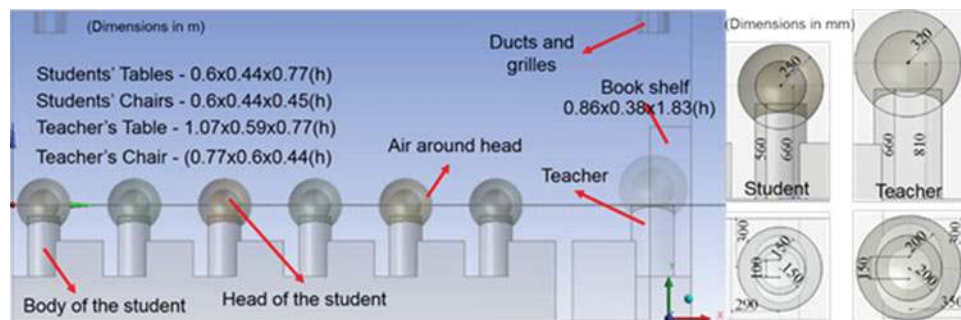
(Dimensions in m)

Ducts and grilles

Students' Tables - 0.6x0.44x0.77(h)
Students' Chairs - 0.6x0.44x0.45(h)
Teacher's Table - 1.07x0.59x0.77(h)
Teacher's Chair - (0.77x0.6x0.44(h)

Book shelf
0.86x0.38x1.83(h)

Air around head

Teacher

Body of the student

Head of the student

(Dimensions in mm)

240
550
660
Student

320
660
810
Teacher

300
100
150
150
290

150
200
200
350